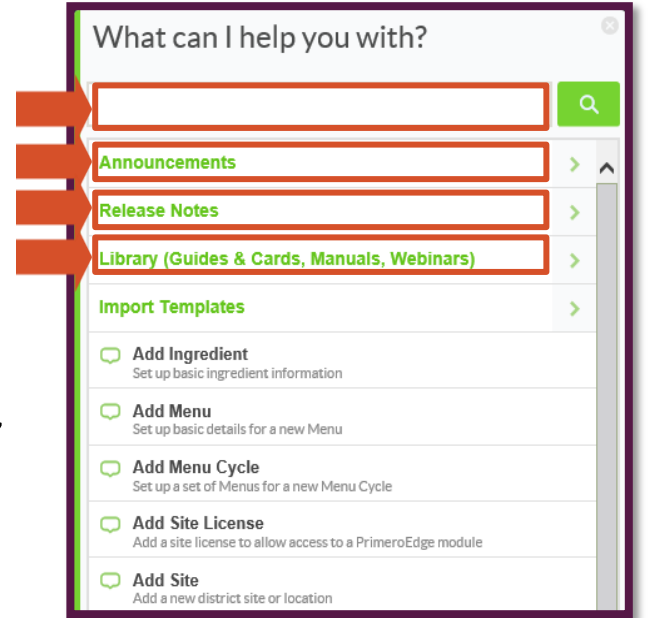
What can I help you with?

Announcements

Release Notes

Library (Guides & Cards, Manuals, Webinars)

Import Templates

Add Ingredient
Set up basic ingredient information

Add Menu
Set up basic details for a new Menu

Add Menu Cycle
Set up a set of Menus for a new Menu Cycle

Add Site License
Add a site license to allow access to a PrimeroEdge module

Add Site
Add a new district site or location